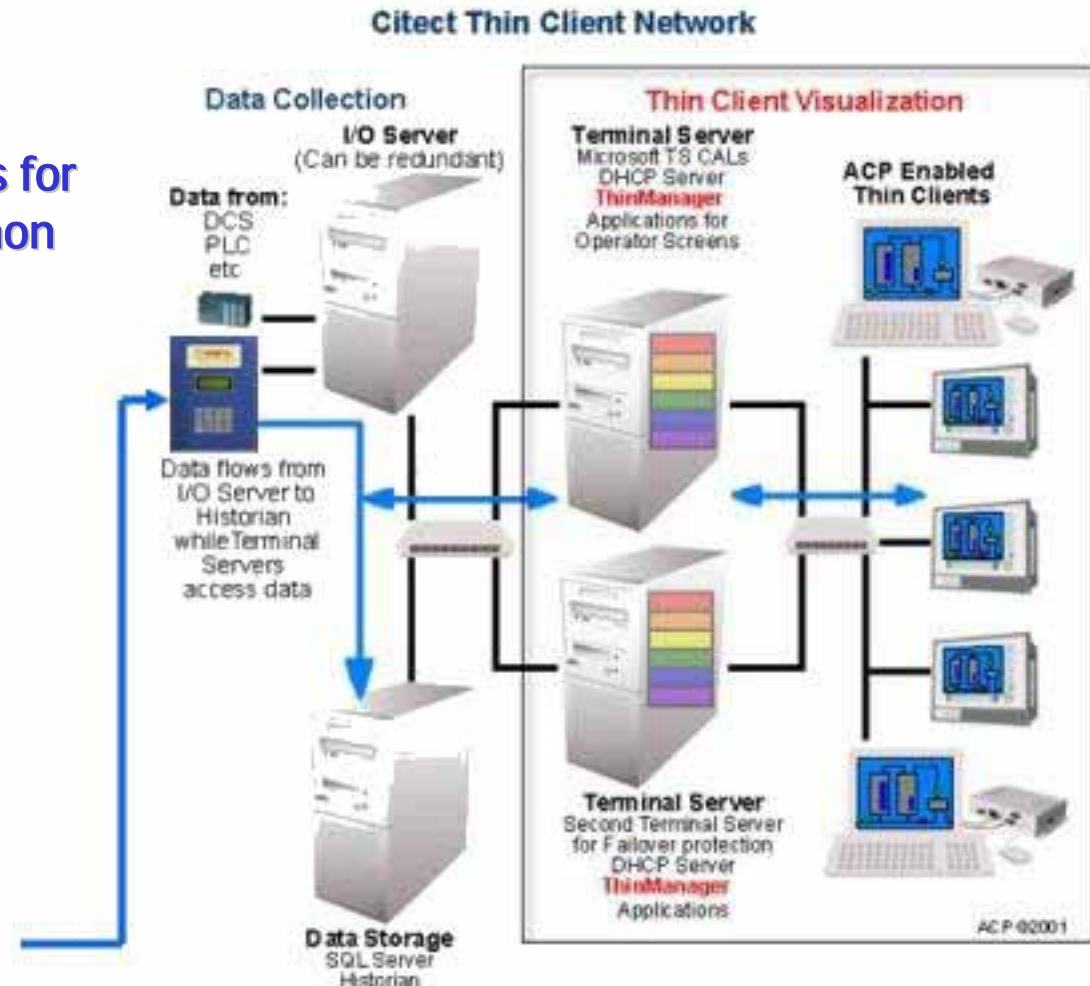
Citect Thin Client Network

s for
on

Data Collection

I/O Server
(Can be redundant)

Data from:
DCS
PLC
etc

Data flows from I/O Server to Historian while Terminal Servers access data

Data Storage
SQL Server
Historian

Thin Client Visualization

Terminal Server
Microsoft TS CALs
DHCP Server
ThinManager
Applications for Operator Screens

ACP Enabled
Thin Clients

Terminal Server
Second Terminal Server for Failover protection
DHCP Server
ThinManager
Applications

ACP ©2001